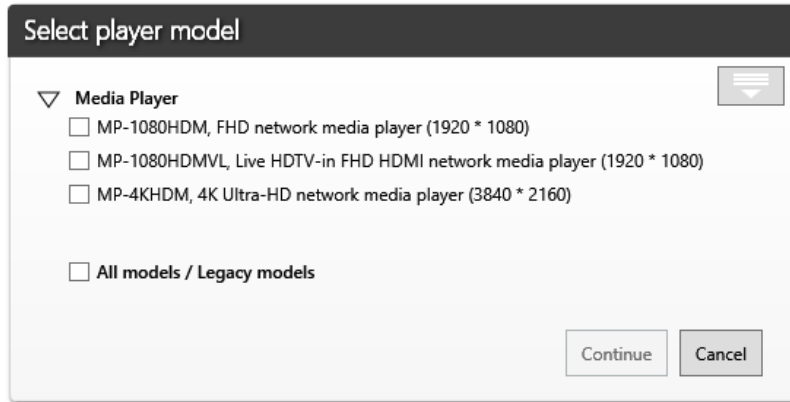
Select player model

Media Player

MP-1080HDM, FHD network media player (1920 * 1080)

MP-1080HDMVL, Live HDTV-in FHD HDMI network media player (1920 * 1080)

MP-4KHDM, 4K Ultra-HD network media player (3840 * 2160)

All models / Legacy models

Continue

Cancel